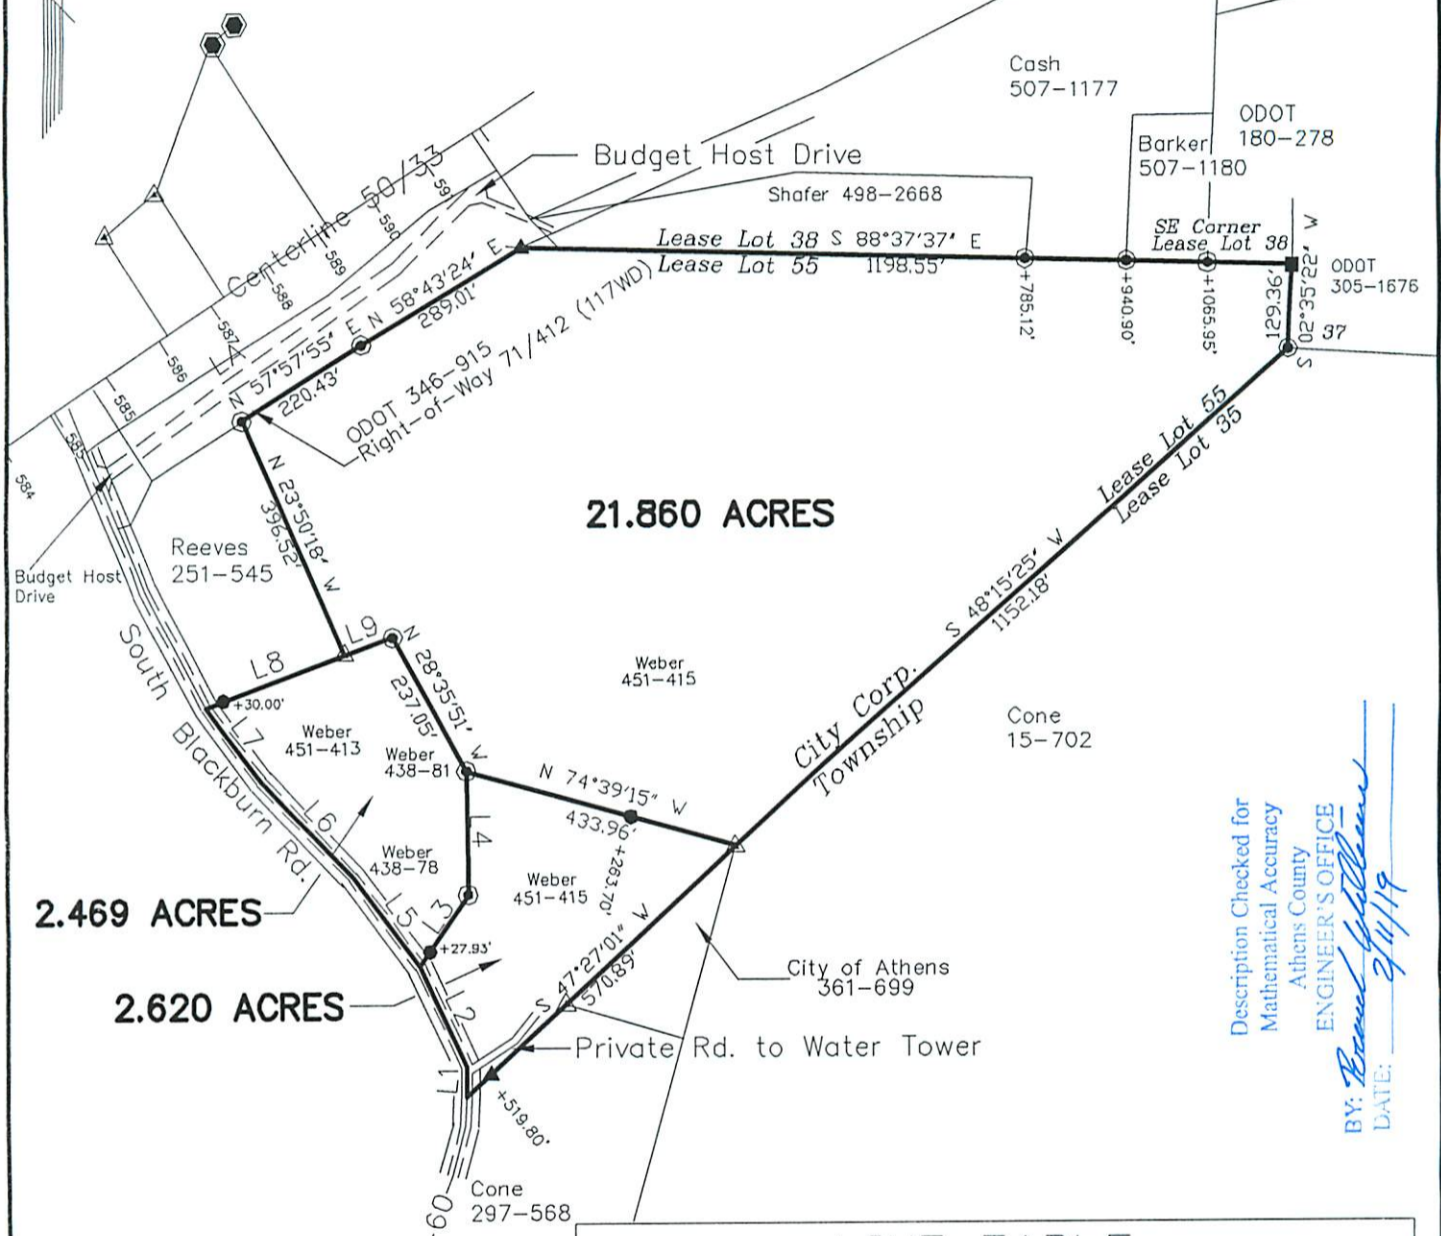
Cash
507–1177

ODOT
180–278

Barker
507–1180

Budget Host Drive

Shafer 498–2668

Centerline 50/33

589
590
59
588
587
586
585
585
584

SE Corner
Lease Lot 38

Lease Lot 38 S 88°37'37' E
Lease Lot 55 1198.55'

ODOT
305–1676

N 58°43'24' E
289.01'

N 57°57'55' E
220.43'

LA

+785.12'
+940.90'
+1065.95'

129.36'
S 02°35'22' W
37

ODOT 346–915
Right-of-Way 71/412 (117WD)

N 23°50'18' W
396.52'

Lease Lot 55
Lease Lot 35

21.860 ACRES

Reeves
251–545

Budget Host
Drive

South Blackburn Rd.

S 48°15'25' W
1152.18'

L9
L8
+30.00'

N 28°35'51' W
237.05'

Weber
451–415

City Corp.
Township

Cone
15–702

Weber
451–413

Weber
438–81

L7
L6
L4

N 74°39'15" W
433.96'
+263.70'

Weber
438–78

Weber
451–415

2.469 ACRES

L5
L3
+27.93'

S 47°27'01" W
570.89'

City of Athens
361–699

2.620 ACRES

L2
L1

Private Rd. to Water Tower

+519.80'

60

Cone
297–568

Description Checked for
Mathematical Accuracy
Athens County
ENGINEER'S OFFICE
BY: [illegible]
DATE: 2/11/19